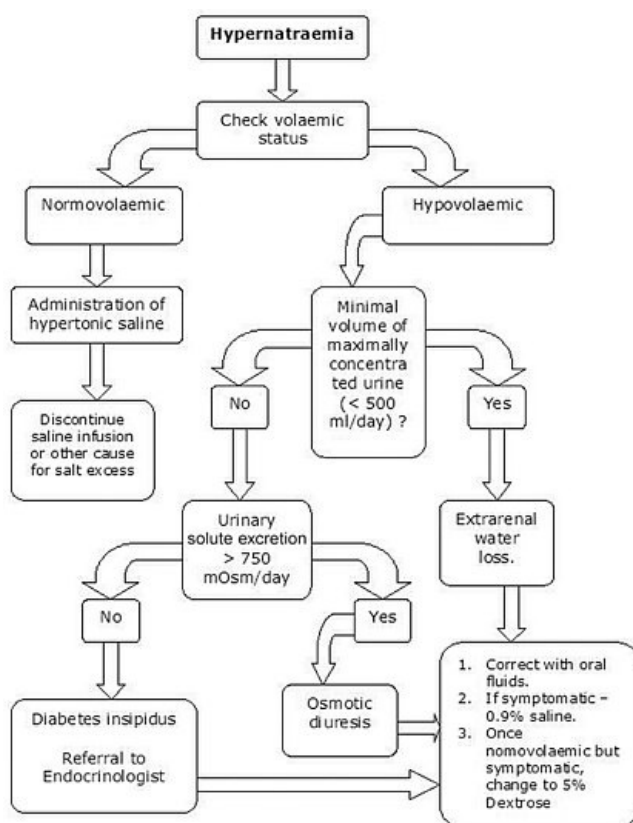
Hypernatraemia

Check volaemic status

Normovolaemic

Hypovolaemic

Administration of hypertonic saline

Discontinue saline infusion or other cause for salt excess

Minimal volume of maximally concentrated urine (< 500 ml/day) ?

No

Yes

Urinary solute excretion > 750 mOsm/day

Extrarenal water loss.

No

Yes

Osmotic diuresis

Diabetes insipidus

Referral to Endocrinologist

1. Correct with oral fluids.
2. If symptomatic – 0.9% saline.
3. Once nomovolaemic but symptomatic, change to 5% Dextrose